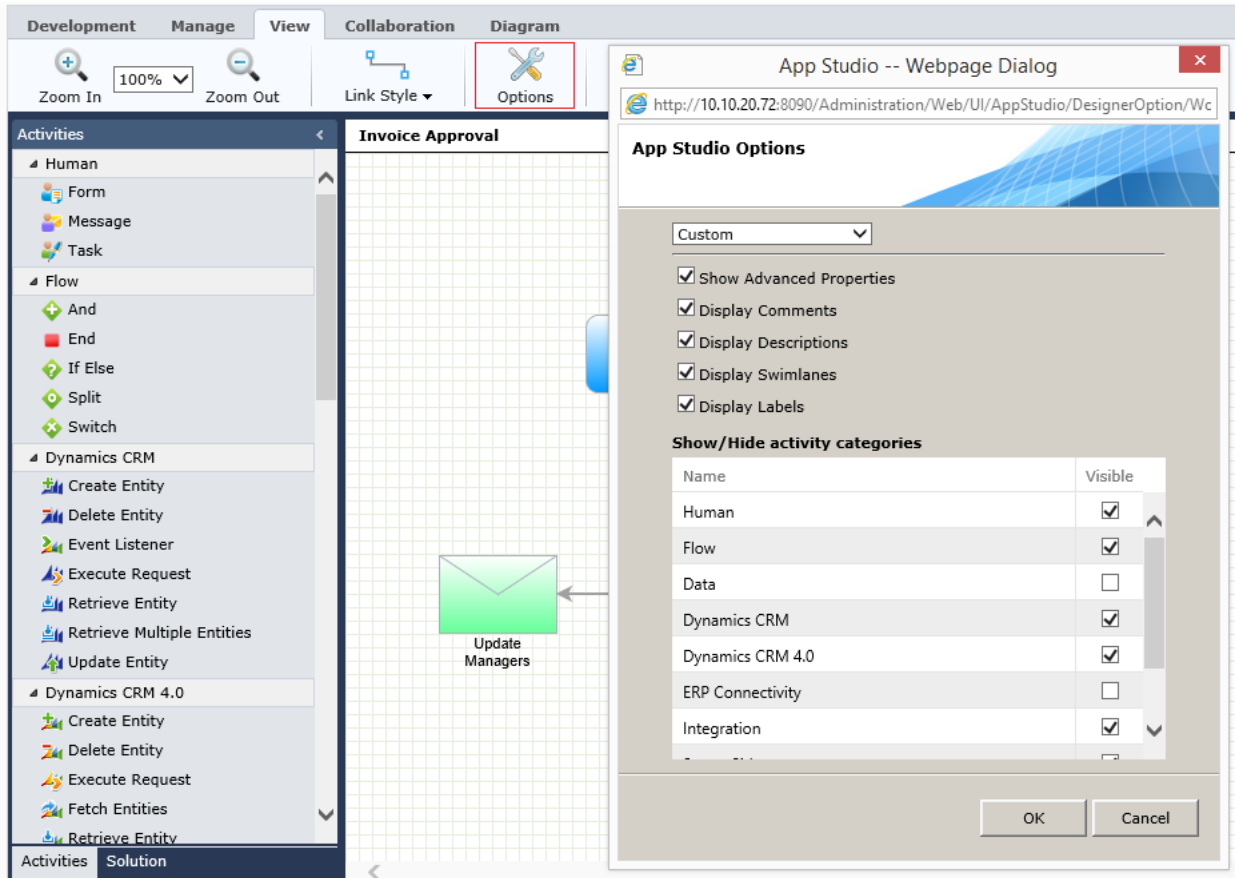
Development Manage View Collaboration Diagram

Zoom In 100% Zoom Out Link Style Options

Activities

Human
Form
Message
Task

Flow
And
End
If Else
Split
Switch

Dynamics CRM
Create Entity
Delete Entity
Event Listener
Execute Request
Retrieve Entity
Retrieve Multiple Entities
Update Entity

Dynamics CRM 4.0
Create Entity
Delete Entity
Execute Request
Fetch Entities
Retrieve Entity

Activities Solution

Invoice Approval

Update Managers

App Studio -- Webpage Dialog

http://10.10.20.72:8090/Administration/Web/UI/AppStudio/DesignerOption/Wc

App Studio Options

Custom

Show Advanced Properties
Display Comments
Display Descriptions
Display Swimlanes
Display Labels

Show/Hide activity categories

| Name | Visible |
|---|---|
| Human | ☑ |
| Flow | ☑ |
| Data | ☐ |
| Dynamics CRM | ☑ |
| Dynamics CRM 4.0 | ☑ |
| ERP Connectivity | ☐ |
| Integration | ☑ |
| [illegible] | |

OK Cancel